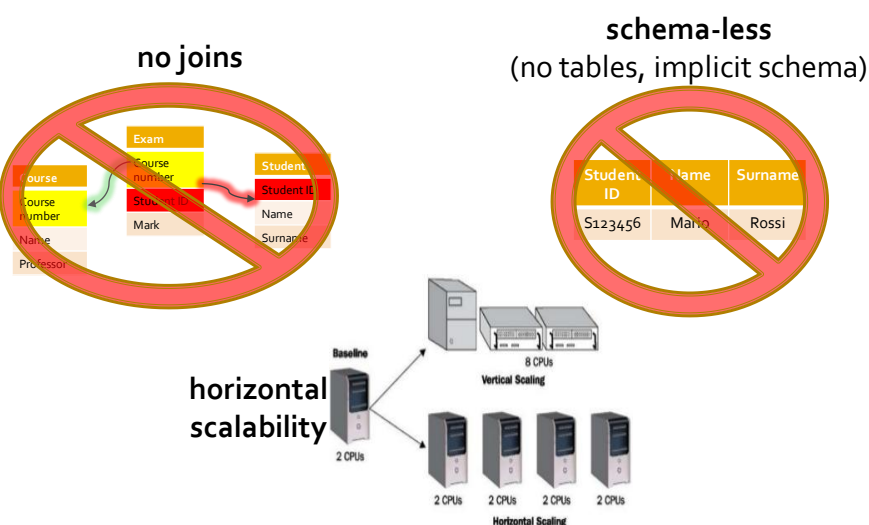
no joins

| Course |
|---|
| Course number |
| Name |
| Professor |

| Exam |
|---|
| Course number |
| Student ID |
| Mark |

| Student |
|---|
| Student ID |
| Name |
| Surname |

schema-less
(no tables, implicit schema)

| Student ID | Name | Surname |
|---|---|---|
| S123456 | Mario | Rossi |

Baseline

2 CPUs

8 CPUs

Vertical Scaling

horizontal scalability

2 CPUs 2 CPUs 2 CPUs 2 CPUs

Horizontal Scaling